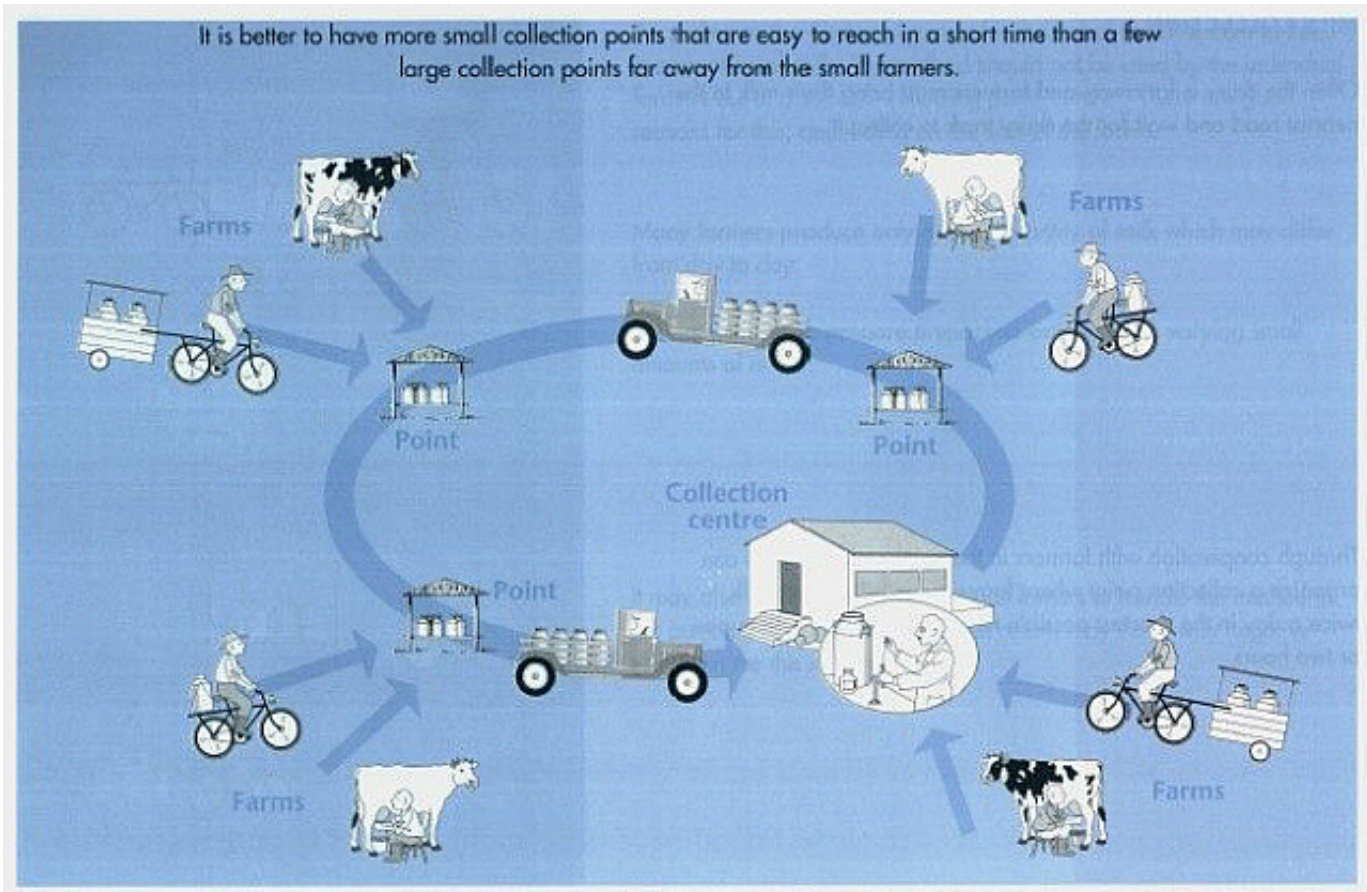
It is better to have more small collection points that are easy to reach in a short time than a few large collection points far away from the small farmers.

Farms

Farms

Point

Point

Collection centre

Point

Farms

Farms